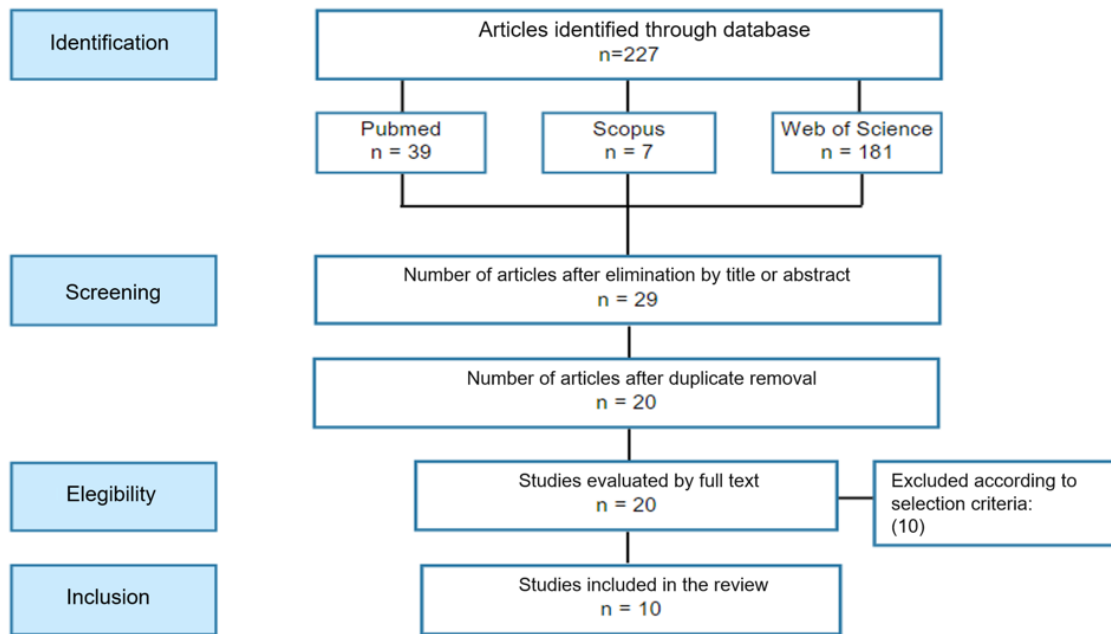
Identification

Articles identified through database
n=227

Pubmed
n = 39

Scopus
n = 7

Web of Science
n = 181

Screening

Number of articles after elimination by title or abstract
n = 29

Number of articles after duplicate removal
n = 20

Elegibility

Studies evaluated by full text
n = 20

Excluded according to selection criteria:
(10)

Inclusion

Studies included in the review
n = 10